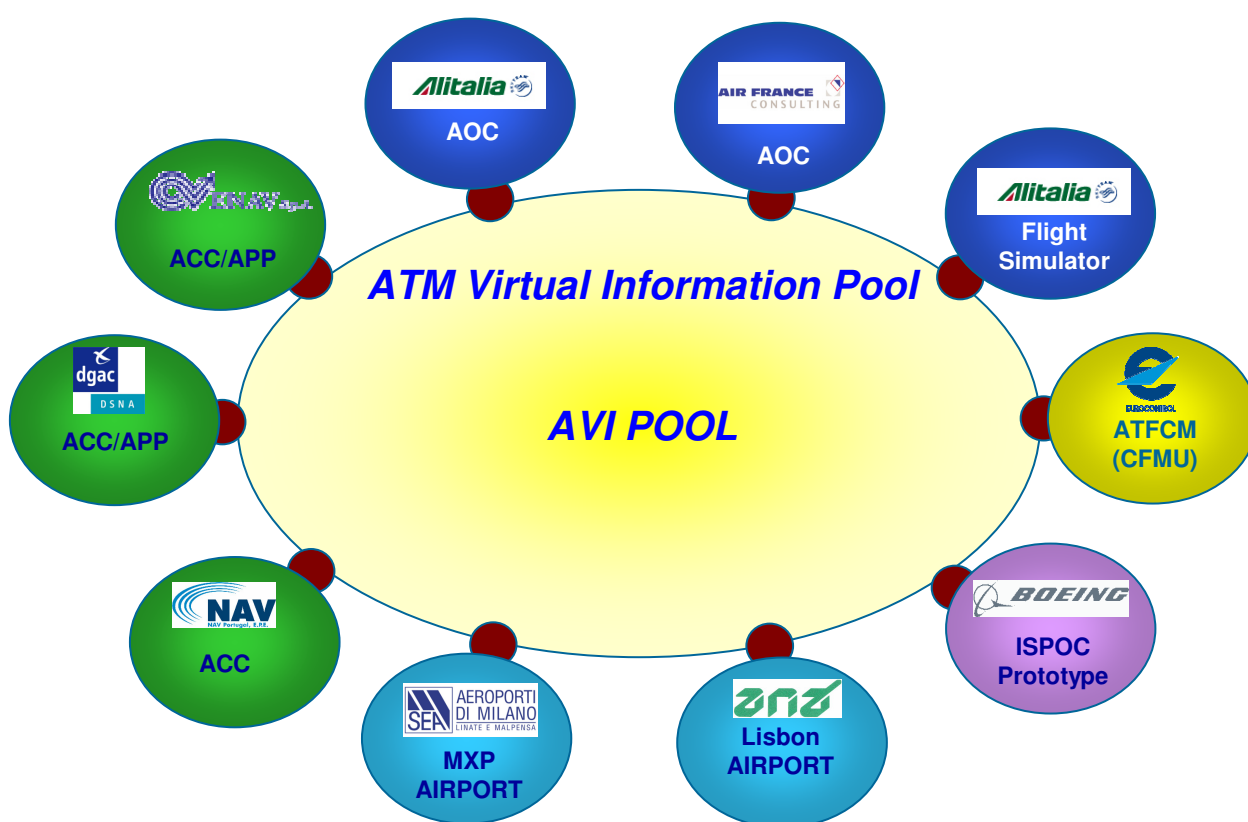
Alitalia
AOC

AIR FRANCE CONSULTING
AOC

ENAV s.p.a.
ACC/APP

Alitalia
Flight Simulator

ATM Virtual Information Pool

dgac DSNA
ACC/APP

AVI POOL

EUROCONTROL
ATFCM (CFMU)

NAV
NAV Portugal, E.P.E.
ACC

BOEING
ISPOC Prototype

SEA AEROPORTI DI MILANO LINATE E MALPENSA
MXP AIRPORT

ana
Lisbon AIRPORT